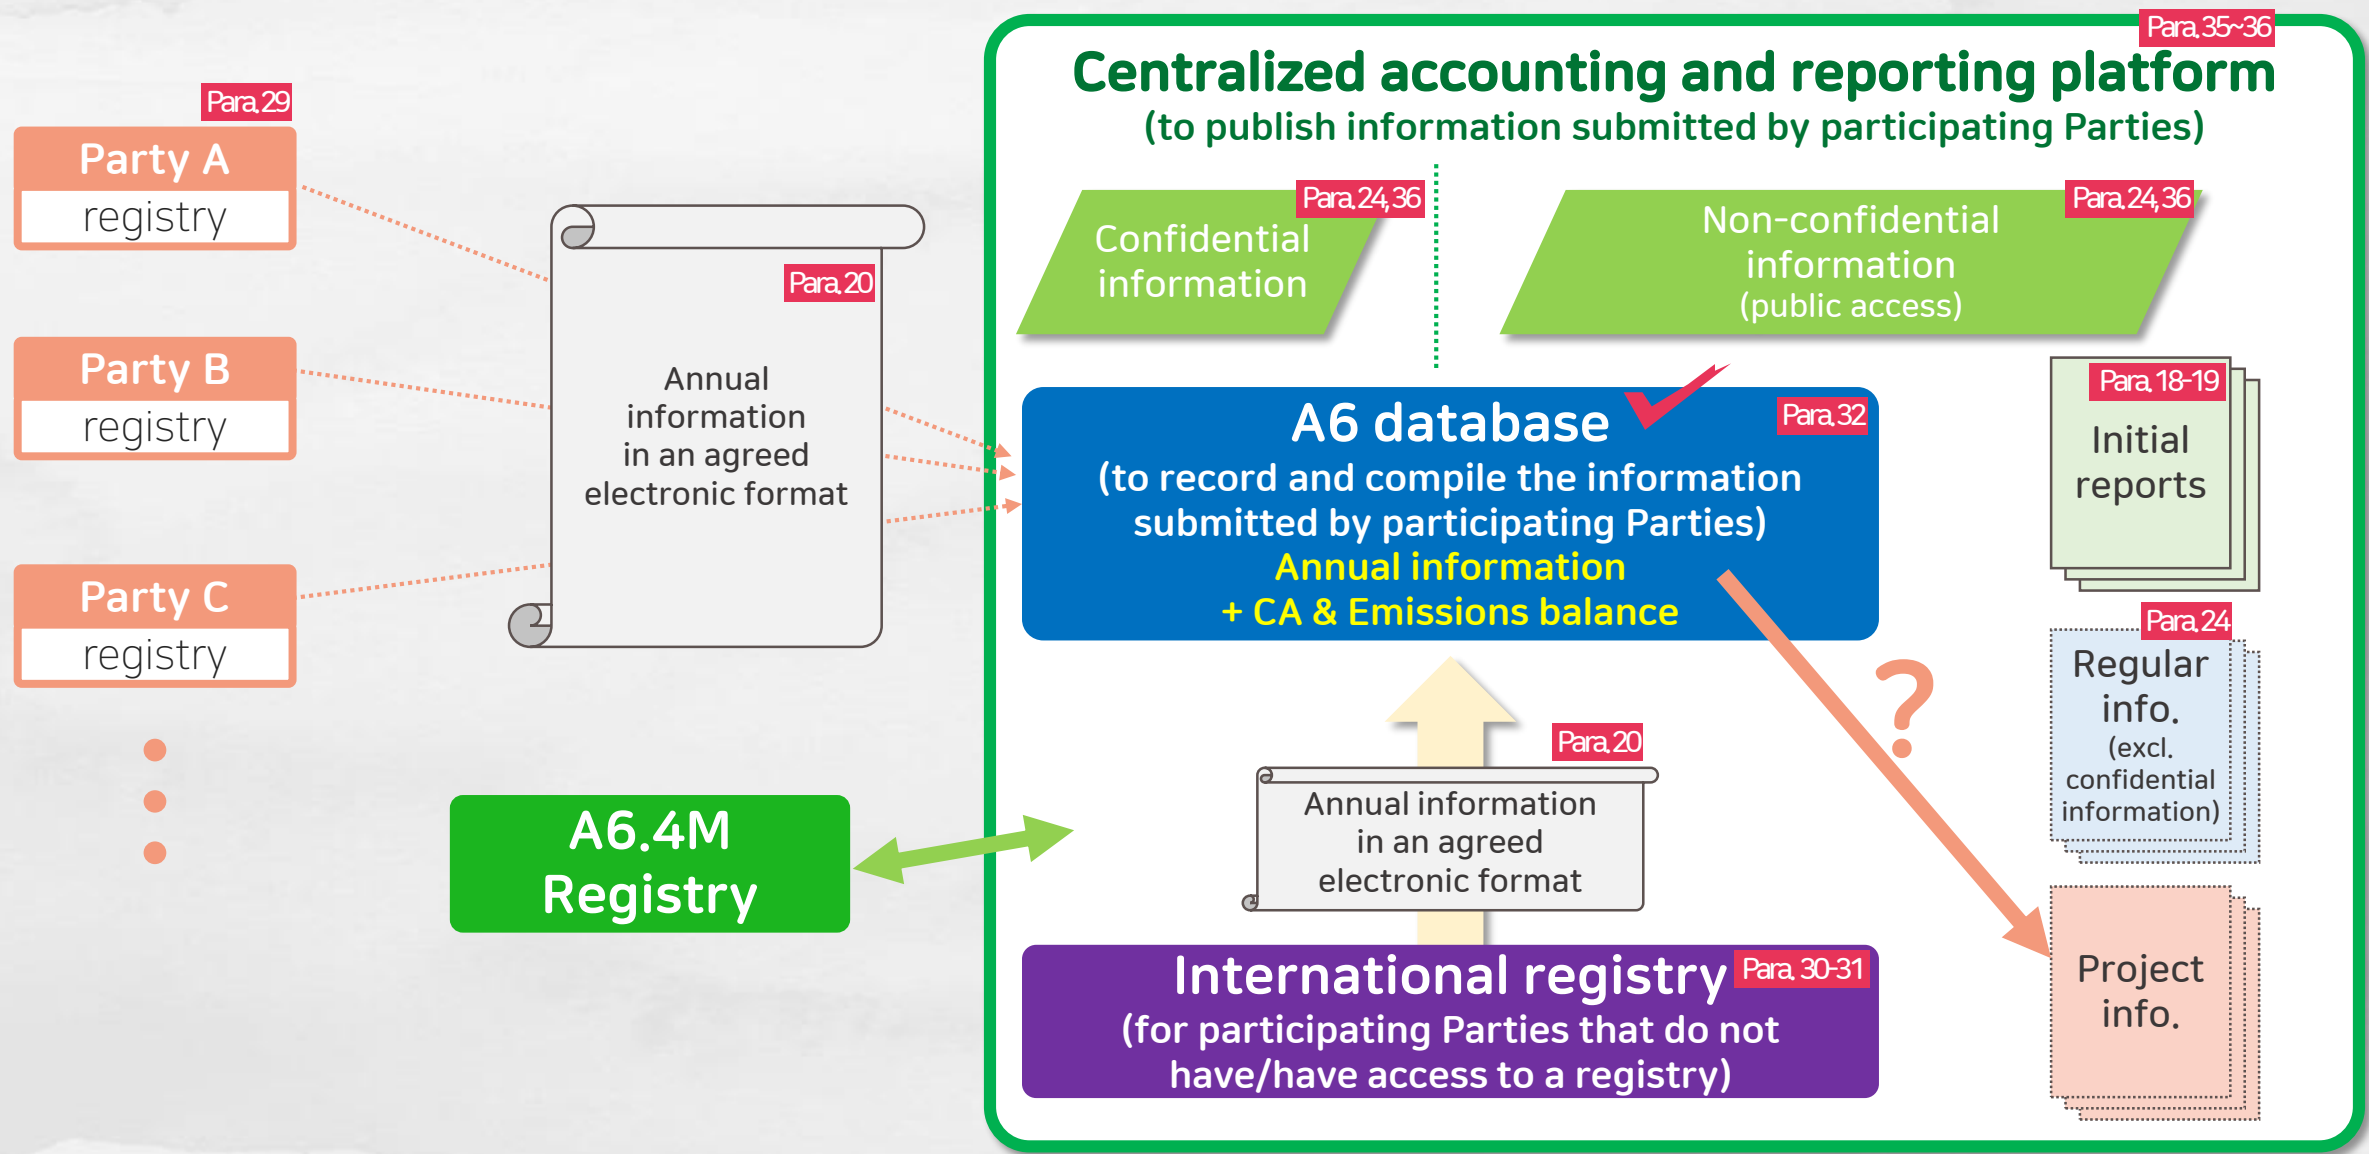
Para.29
Party A
registry

Party B
registry

Party C
registry

Para.20
Annual information in an agreed electronic format

A6.4M Registry

Para.35~36
Centralized accounting and reporting platform
(to publish information submitted by participating Parties)

Para.24,36
Confidential information

Para.24,36
Non-confidential information
(public access)

A6 database
Para.32
(to record and compile the information submitted by participating Parties)
Annual information
+ CA & Emissions balance

Para.20
Annual information in an agreed electronic format

International registry
Para. 30-31
(for participating Parties that do not have/have access to a registry)

Para. 18-19
Initial reports

Para.24
Regular info.
(excl. confidential information)

?

Project info.